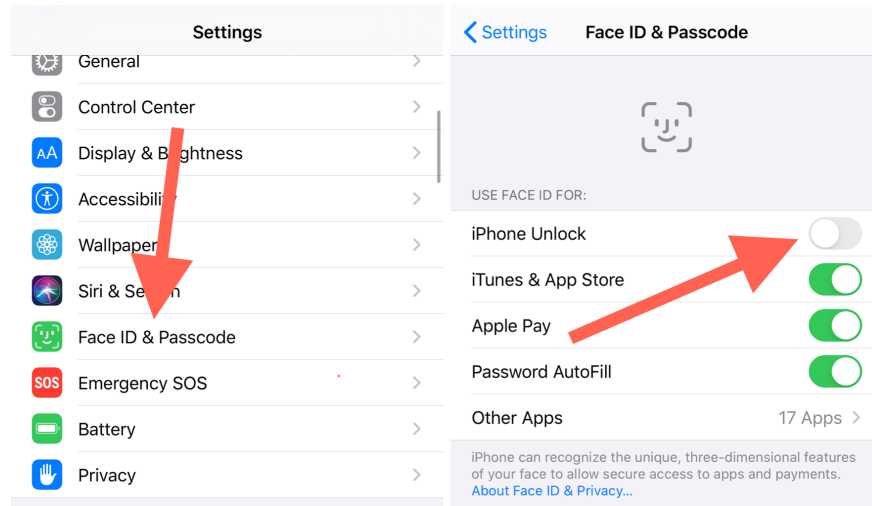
Settings

General

Control Center

AA Display & Brightness

Accessibility

Wallpaper

Siri & Search

Face ID & Passcode

SOS Emergency SOS

Battery

Privacy

< Settings Face ID & Passcode

USE FACE ID FOR:

iPhone Unlock

iTunes & App Store

Apple Pay

Password AutoFill

Other Apps 17 Apps >

iPhone can recognize the unique, three-dimensional features of your face to allow secure access to apps and payments. About Face ID & Privacy...